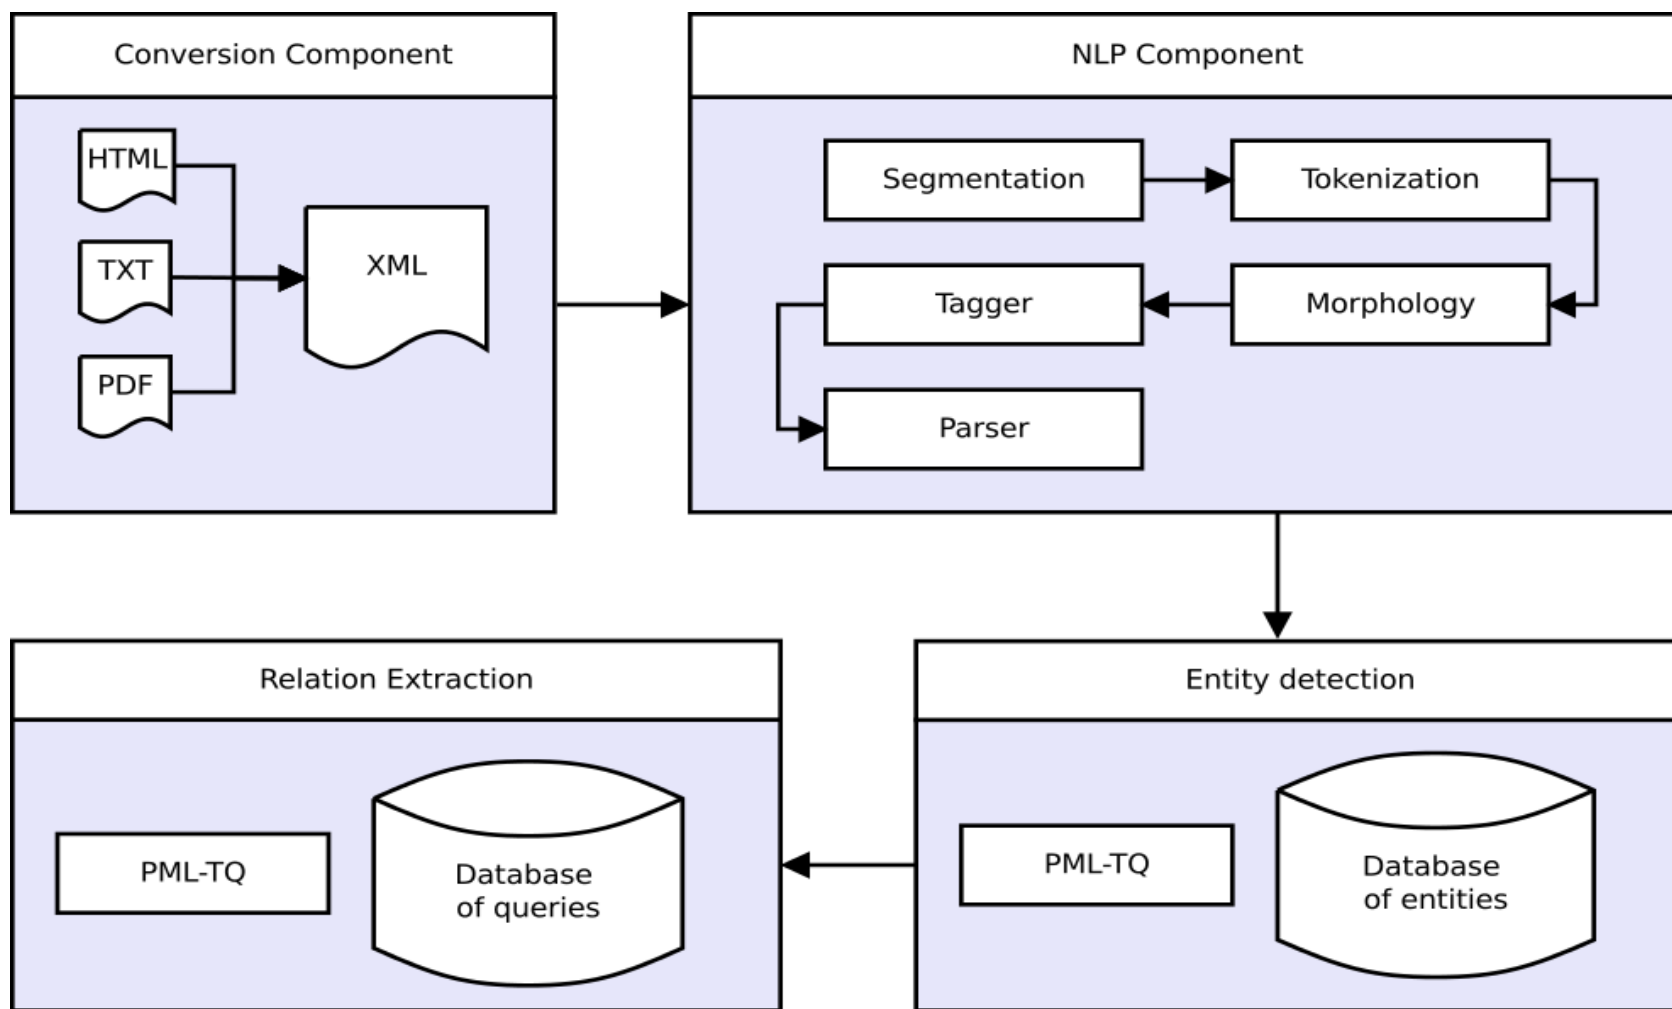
Conversion Component

HTML

TXT

PDF

XML

NLP Component

Segmentation

Tokenization

Tagger

Morphology

Parser

Relation Extraction

PML-TQ

Database of queries

Entity detection

PML-TQ

Database of entities